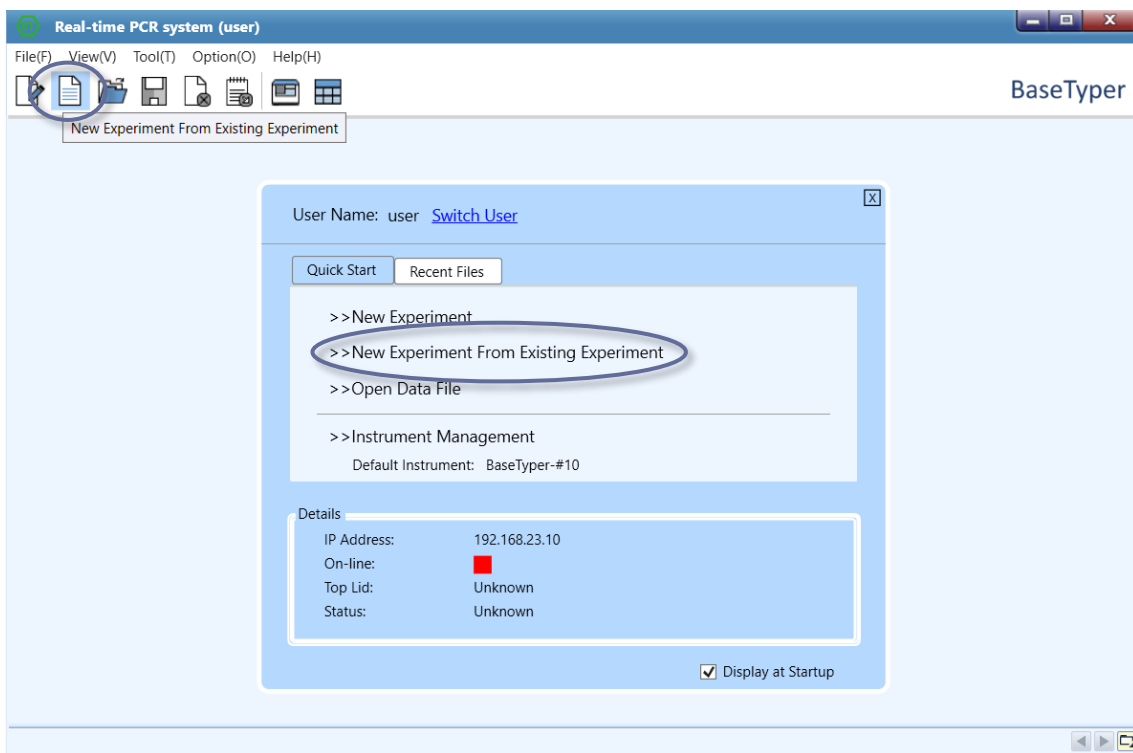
Real-time PCR system (user)

File(F) View(V) Tool(T) Option(O) Help(H)

BaseTyper

New Experiment From Existing Experiment

User Name: user Switch User

Quick Start | Recent Files

>>New Experiment

>>New Experiment From Existing Experiment

>>Open Data File

>>Instrument Management

Default Instrument: BaseTyper-#10

Details

IP Address: 192.168.23.10

On-line:

Top Lid: Unknown

Status: Unknown

Display at Startup